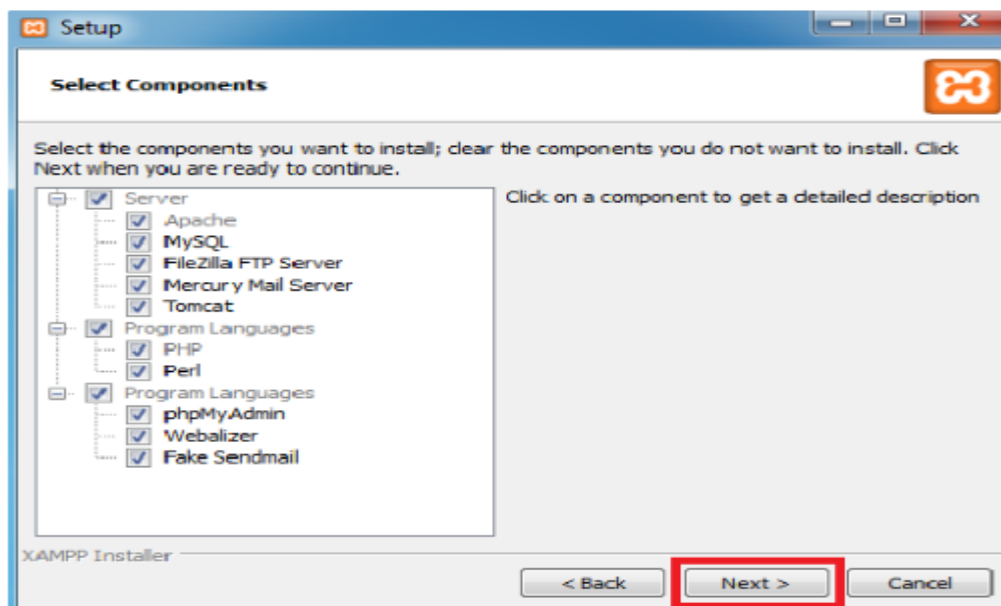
Setup

Select Components

Select the components you want to install; clear the components you do not want to install. Click Next when you are ready to continue.

Server
Apache
MySQL
FileZilla FTP Server
Mercury Mail Server
Tomcat
Program Languages
PHP
Perl
Program Languages
phpMyAdmin
Webalizer
Fake Sendmail

Click on a component to get a detailed description

XAMPP Installer

< Back
Next >
Cancel